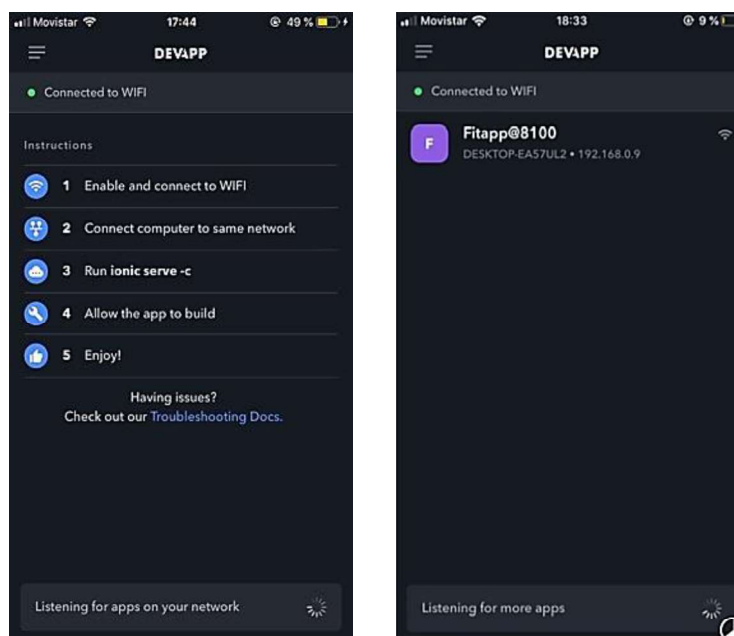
Movistar 17:44 49 %

DEVAPP

Connected to WIFI

Instructions

1 Enable and connect to WIFI

2 Connect computer to same network

3 Run ionic serve -c

4 Allow the app to build

5 Enjoy!

Having issues?
Check out our Troubleshooting Docs.

Listening for apps on your network

Movistar 18:33 9 %

DEVAPP

Connected to WIFI

F Fitapp@8100
DESKTOP-EA57UL2 • 192.168.0.9

Listening for more apps